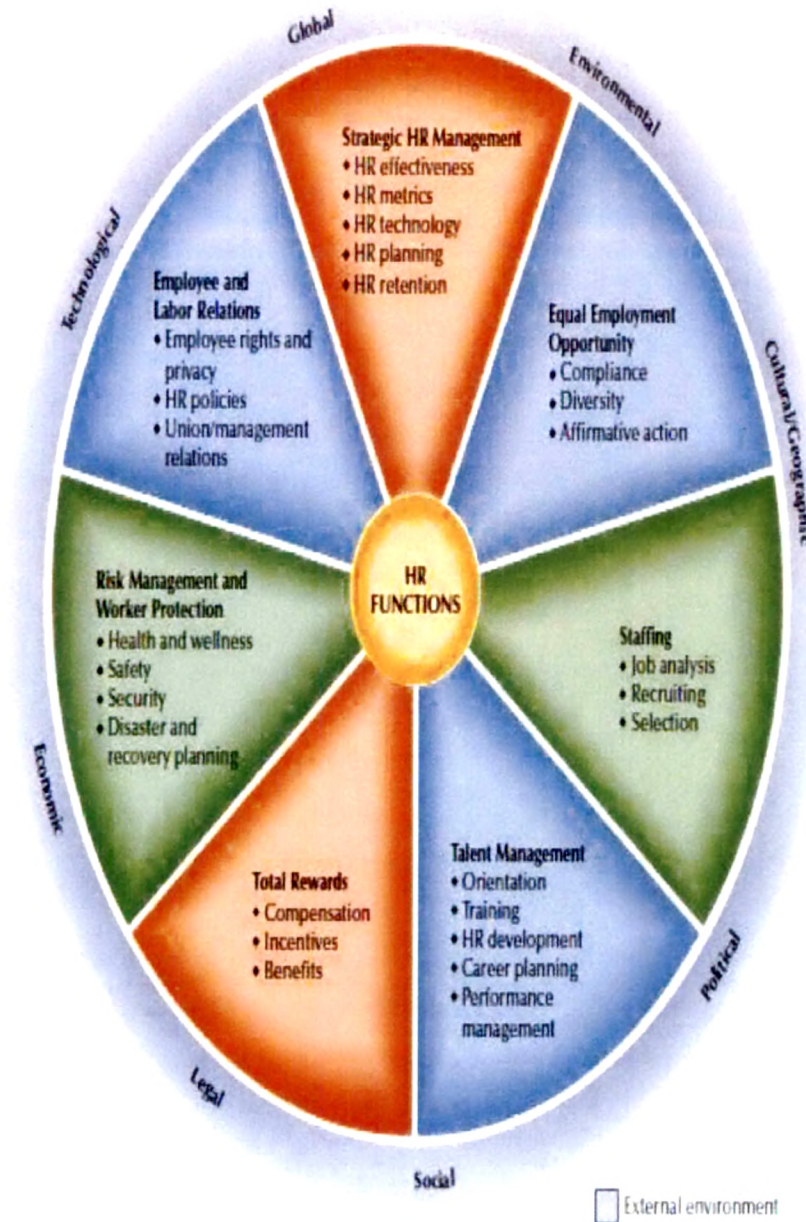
Global

Environmental

Cultural/Geographic

Political

Social

Legal

Economic

Technological

Strategic HR Management
• HR effectiveness
• HR metrics
• HR technology
• HR planning
• HR retention

Equal Employment Opportunity
• Compliance
• Diversity
• Affirmative action

Staffing
• Job analysis
• Recruiting
• Selection

Talent Management
• Orientation
• Training
• HR development
• Career planning
• Performance management

Total Rewards
• Compensation
• Incentives
• Benefits

Risk Management and Worker Protection
• Health and wellness
• Safety
• Security
• Disaster and recovery planning

Employee and Labor Relations
• Employee rights and privacy
• HR policies
• Union/management relations

HR FUNCTIONS

External environment